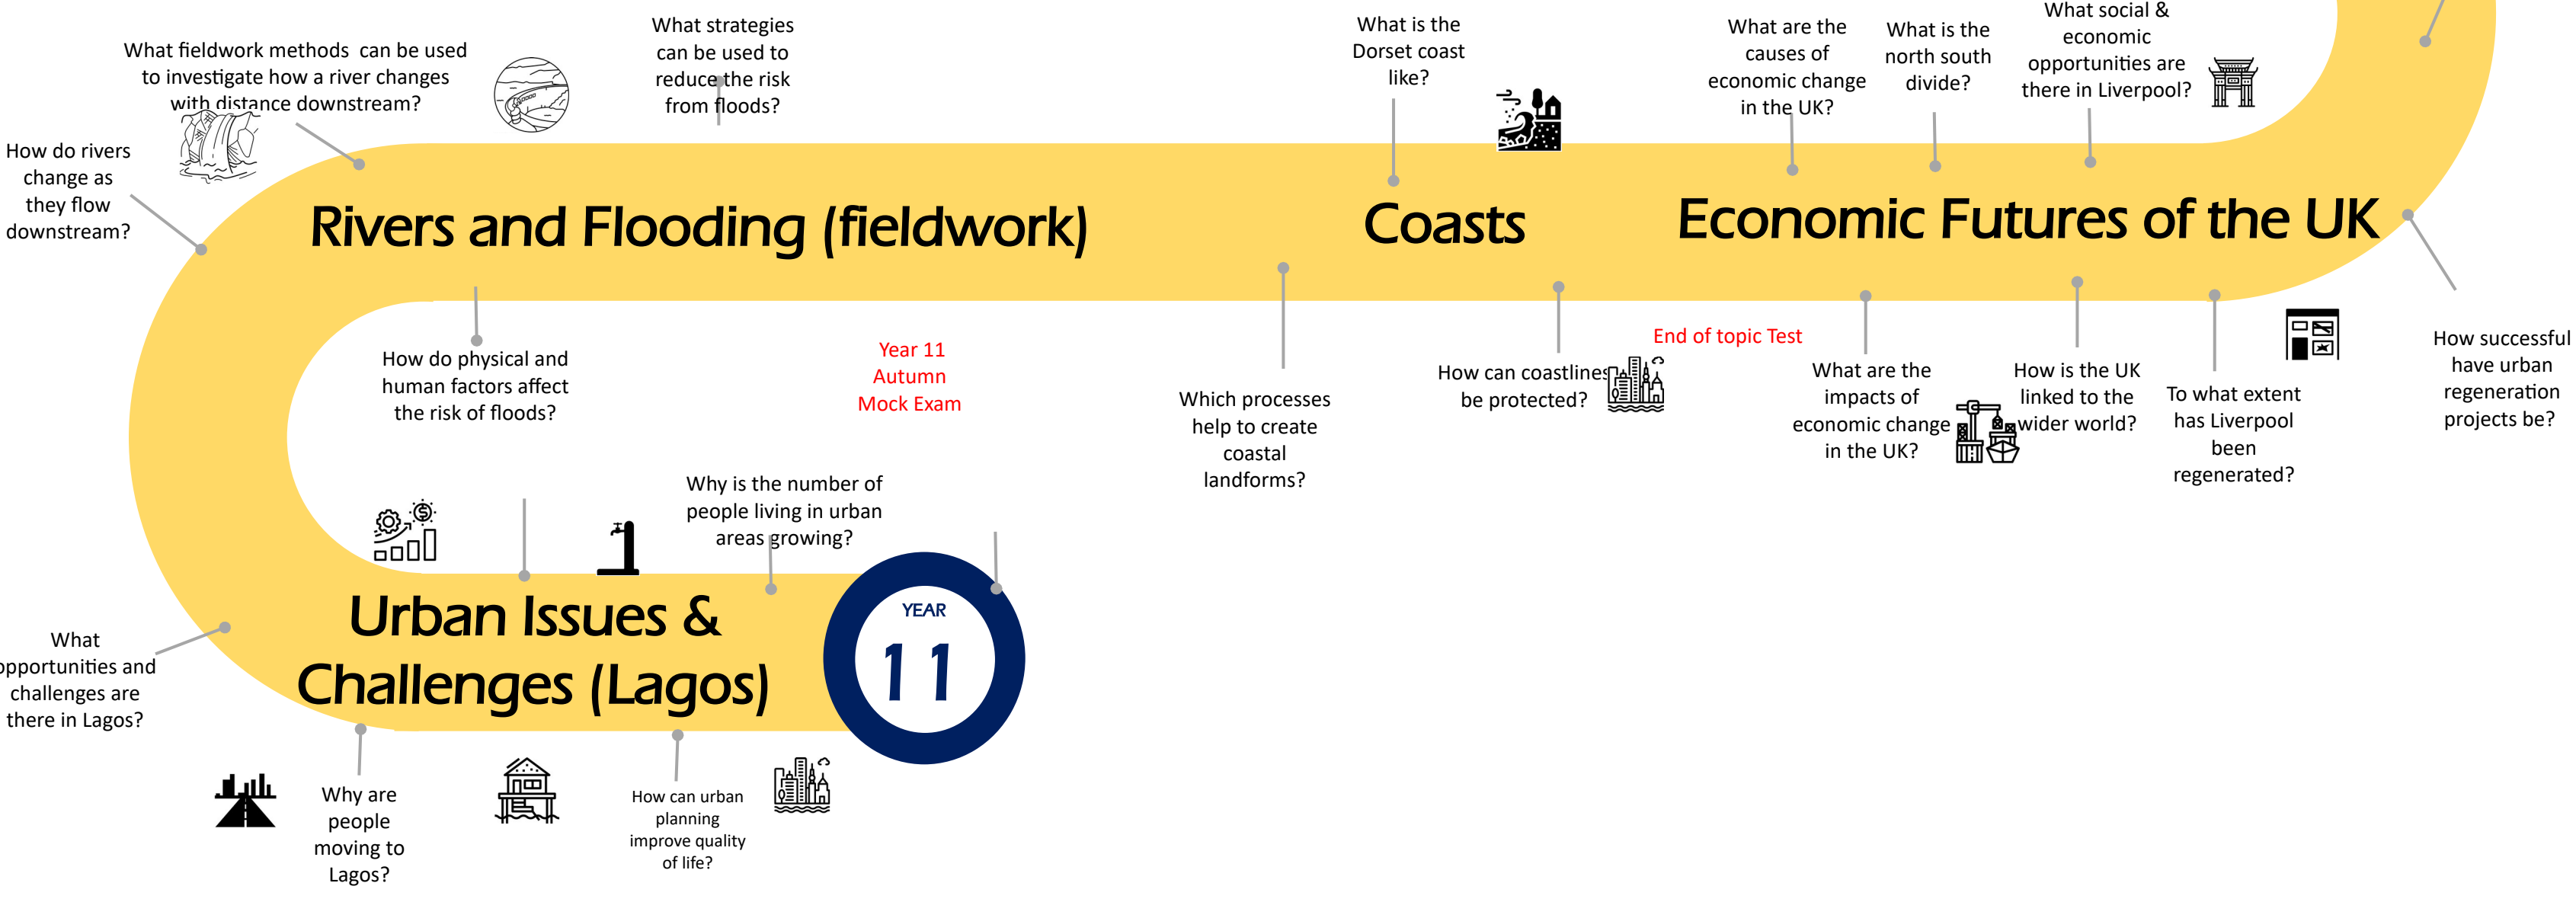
What fieldwork methods can be used to investigate how a river changes with distance downstream?

What strategies can be used to reduce the risk from floods?

What is the Dorset coast like?

What are the causes of economic change in the UK?

What is the north south divide?

What social & economic opportunities are there in Liverpool?

How do rivers change as they flow downstream?

Rivers and Flooding (fieldwork)

Coasts

Economic Futures of the UK

How do physical and human factors affect the risk of floods?

Year 11 Autumn Mock Exam

Which processes help to create coastal landforms?

How can coastlines be protected?

End of topic Test

What are the impacts of economic change in the UK?

How is the UK linked to the wider world?

To what extent has Liverpool been regenerated?

How successful have urban regeneration projects be?

Why is the number of people living in urban areas growing?

YEAR 11

Urban Issues & Challenges (Lagos)

What opportunities and challenges are there in Lagos?

Why are people moving to Lagos?

How can urban planning improve quality of life?